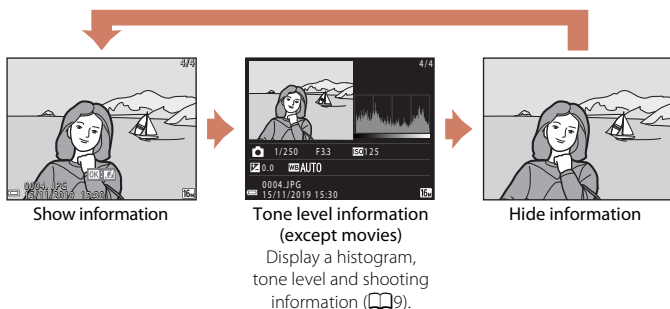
4/4

0004.JPG
15/11/2019 15:30

Show information

4/4

1/250 F3.3 ISO 125

0.0 WB AUTO

0004.JPG
15/11/2019 15:30

Tone level information (except movies)
Display a histogram, tone level and shooting information (9).

Hide information